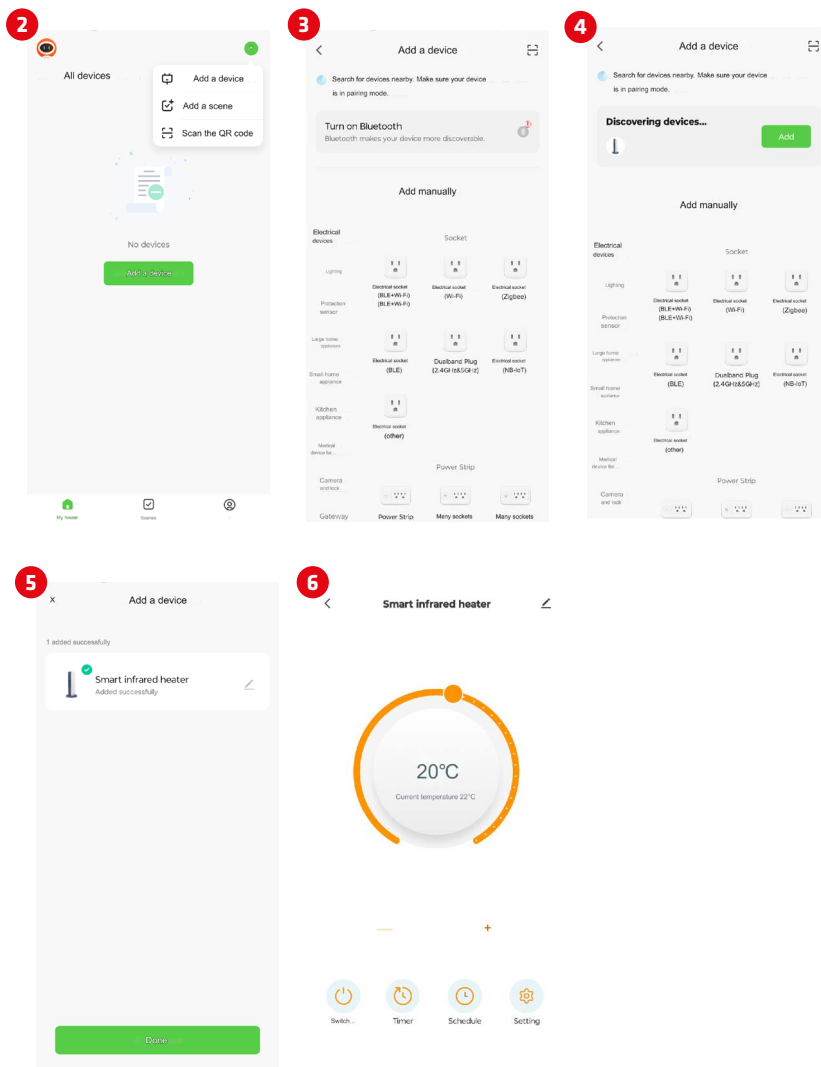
2

All devices

Add a device
Add a scene
Scan the QR code

No devices

Add a device

My home
Scenes

3

Add a device

Search for devices nearby. Make sure your device is in pairing mode.

Turn on Bluetooth
Bluetooth makes your device more discoverable.

Add manually

Electrical devices
Lighting
Protection sensor
Large home appliances
Small home appliance
Kitchen appliance
Medical device for...
Camera and lock
Gateway

Socket

Electrical socket (BLE+Wi-Fi) (BLE+Wi-Fi)
Electrical socket (Wi-Fi)
Electrical socket (Zigbee)
Electrical socket (BLE)
Dualband Plug (2.4GHz&5GHz)
Electrical socket (NB-IoT)
Electrical socket (other)

Power Strip

Power Strip
Many sockets
Many sockets

4

Add a device

Search for devices nearby. Make sure your device is in pairing mode.

Discovering devices...

Add

Add manually

Electrical devices
Lighting
Protection sensor
Large home appliances
Small home appliance
Kitchen appliance
Medical device for...
Camera and lock

Socket

Electrical socket (BLE+Wi-Fi) (BLE+Wi-Fi)
Electrical socket (Wi-Fi)
Electrical socket (Zigbee)
Electrical socket (BLE)
Dualband Plug (2.4GHz&5GHz)
Electrical socket (NB-IoT)
Electrical socket (other)

Power Strip

5

x Add a device

1 added successfully

Smart infrared heater
Added successfully

Done

6

Smart infrared heater

20°C
Current temperature 22°C

—
+

Switch...
Timer
Schedule
Setting